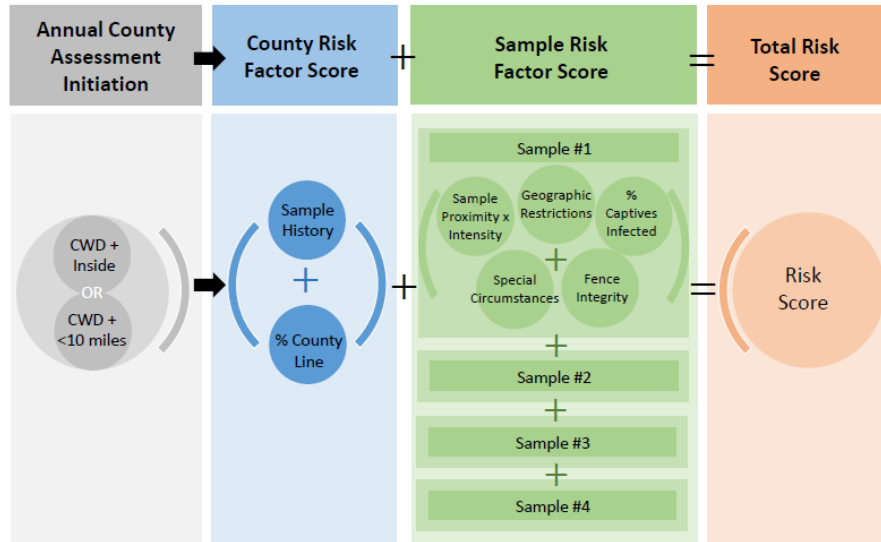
Annual County Assessment Initiation

County Risk Factor Score

+

Sample Risk Factor Score

=

Total Risk Score

CWD + Inside

OR

CWD + <10 miles

Sample History

+

% County Line

+

Sample #1

Sample Proximity x Intensity

Geographic Restrictions

% Captives Infected

+

Special Circumstances

Fence Integrity

+

Sample #2

+

Sample #3

+

Sample #4

=

Risk Score